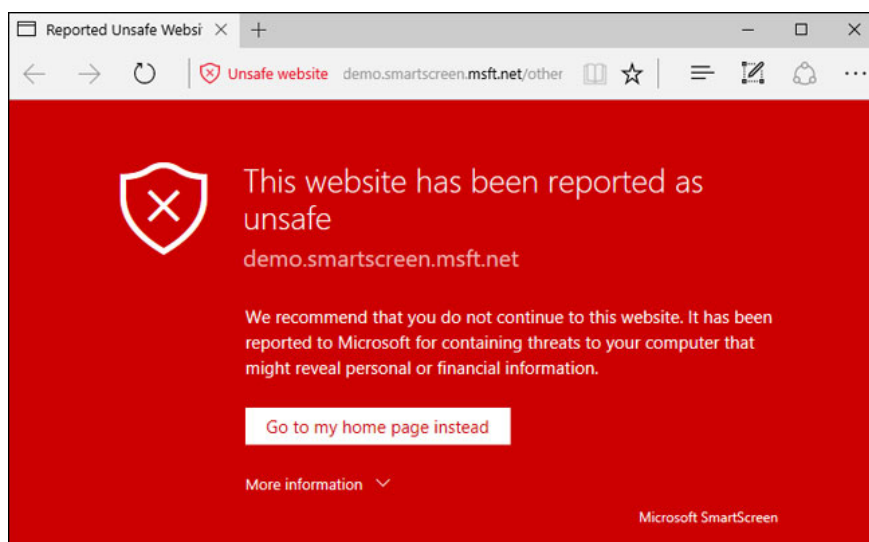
Reported Unsafe Websi

Unsafe website demo.smartscreen.msft.net/other

This website has been reported as unsafe

demo.smartscreen.msft.net

We recommend that you do not continue to this website. It has been reported to Microsoft for containing threats to your computer that might reveal personal or financial information.

Go to my home page instead

More information

Microsoft SmartScreen